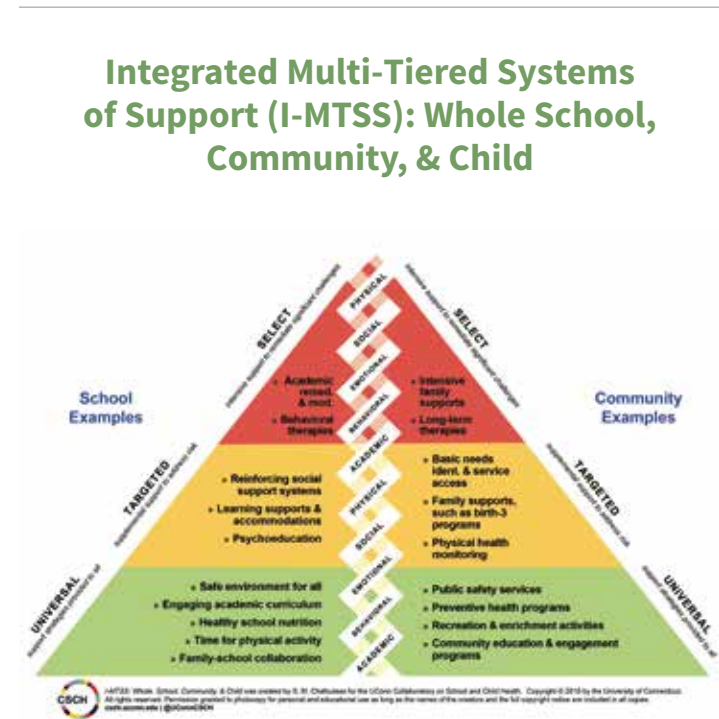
Integrated Multi-Tiered Systems of Support (I-MTSS): Whole School, Community, & Child

SELECT
Intensive support to remediate significant challenges

SELECT
Intensive support to remediate significant challenges

PHYSICAL
SOCIAL
EMOTIONAL
BEHAVIORAL
ACADEMIC

School Examples

Community Examples

• Academic remed. & mod.
• Behavioral therapies

• Intensive family supports
• Long-term therapies

TARGETED
Supplemental support to address risk

TARGETED
Supplemental support to address risk

• Reinforcing social support systems
• Learning supports & accommodations
• Psychoeducation

PHYSICAL
SOCIAL

• Basic needs ident. & service access
• Family supports, such as birth-3 programs
• Physical health monitoring

UNIVERSAL
Support strategies provided to all

UNIVERSAL
Support strategies provided to all

• Safe environment for all
• Engaging academic curriculum
• Healthy school nutrition
• Time for physical activity
• Family-school collaboration

EMOTIONAL
BEHAVIORAL
ACADEMIC

• Public safety services
• Preventive health programs
• Recreation & enrichment activities
• Community education & engagement programs

CSCH
I-MTSS: Whole School, Community, & Child was created by S. M. Chafouleas for the UConn Collaboratory on School and Child Health. Copyright © 2019 by the University of Connecticut. All rights reserved. Permission granted to photocopy for personal and educational use as long as the names of the creators and the full copyright notice are included in all copies. csch.uconn.edu | @UConnCSCH